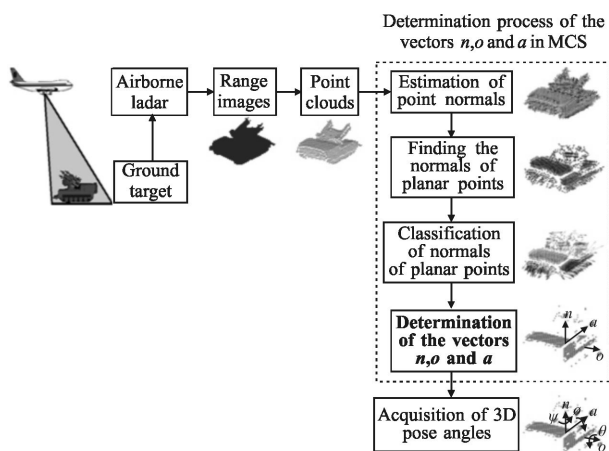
Determination process of the vectors $n$,$o$ and $a$ in MCS

Airborne ladar

Ground target

Range images

Point clouds

Estimation of point normals

Finding the normals of planar points

Classification of normals of planar points

**Determination of the vectors $n$,$o$ and $a$**

$n$ $a$ $o$

Acquisition of 3D pose angles

$\psi$ $n$ $\phi$ $a$ $o$ $\theta$